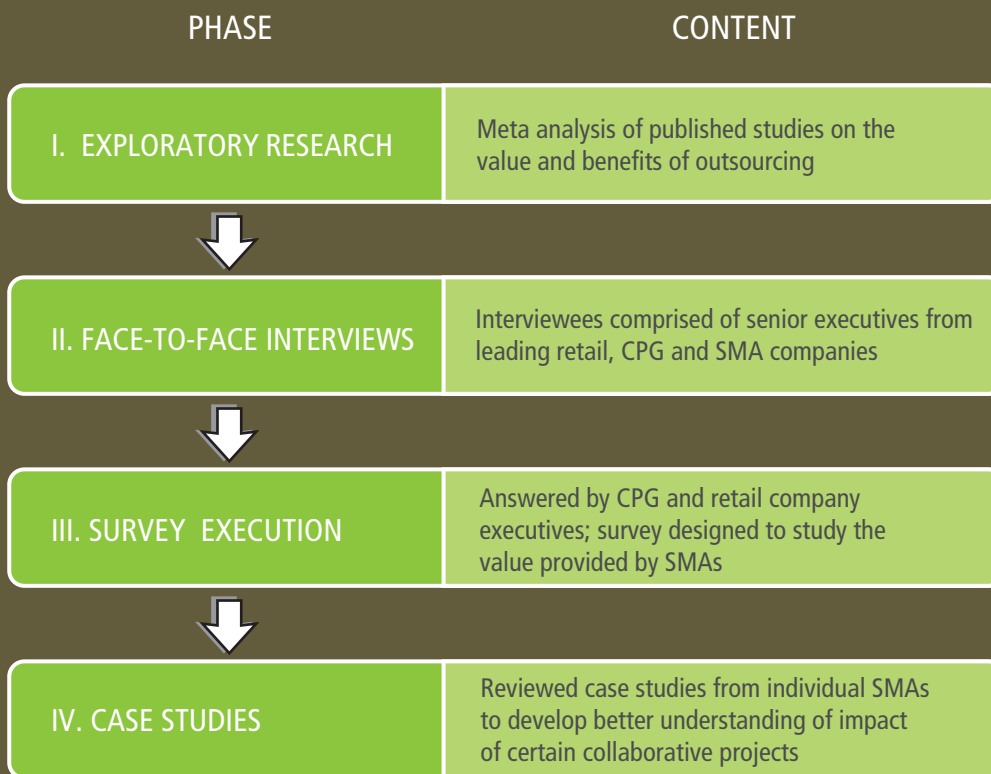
| PHASE | CONTENT |
|---|---|
| I. EXPLORATORY RESEARCH | Meta analysis of published studies on the value and benefits of outsourcing |
| II. FACE-TO-FACE INTERVIEWS | Interviewees comprised of senior executives from leading retail, CPG and SMA companies |
| III. SURVEY EXECUTION | Answered by CPG and retail company executives; survey designed to study the value provided by SMAs |
| IV. CASE STUDIES | Reviewed case studies from individual SMAs to develop better understanding of impact of certain collaborative projects |